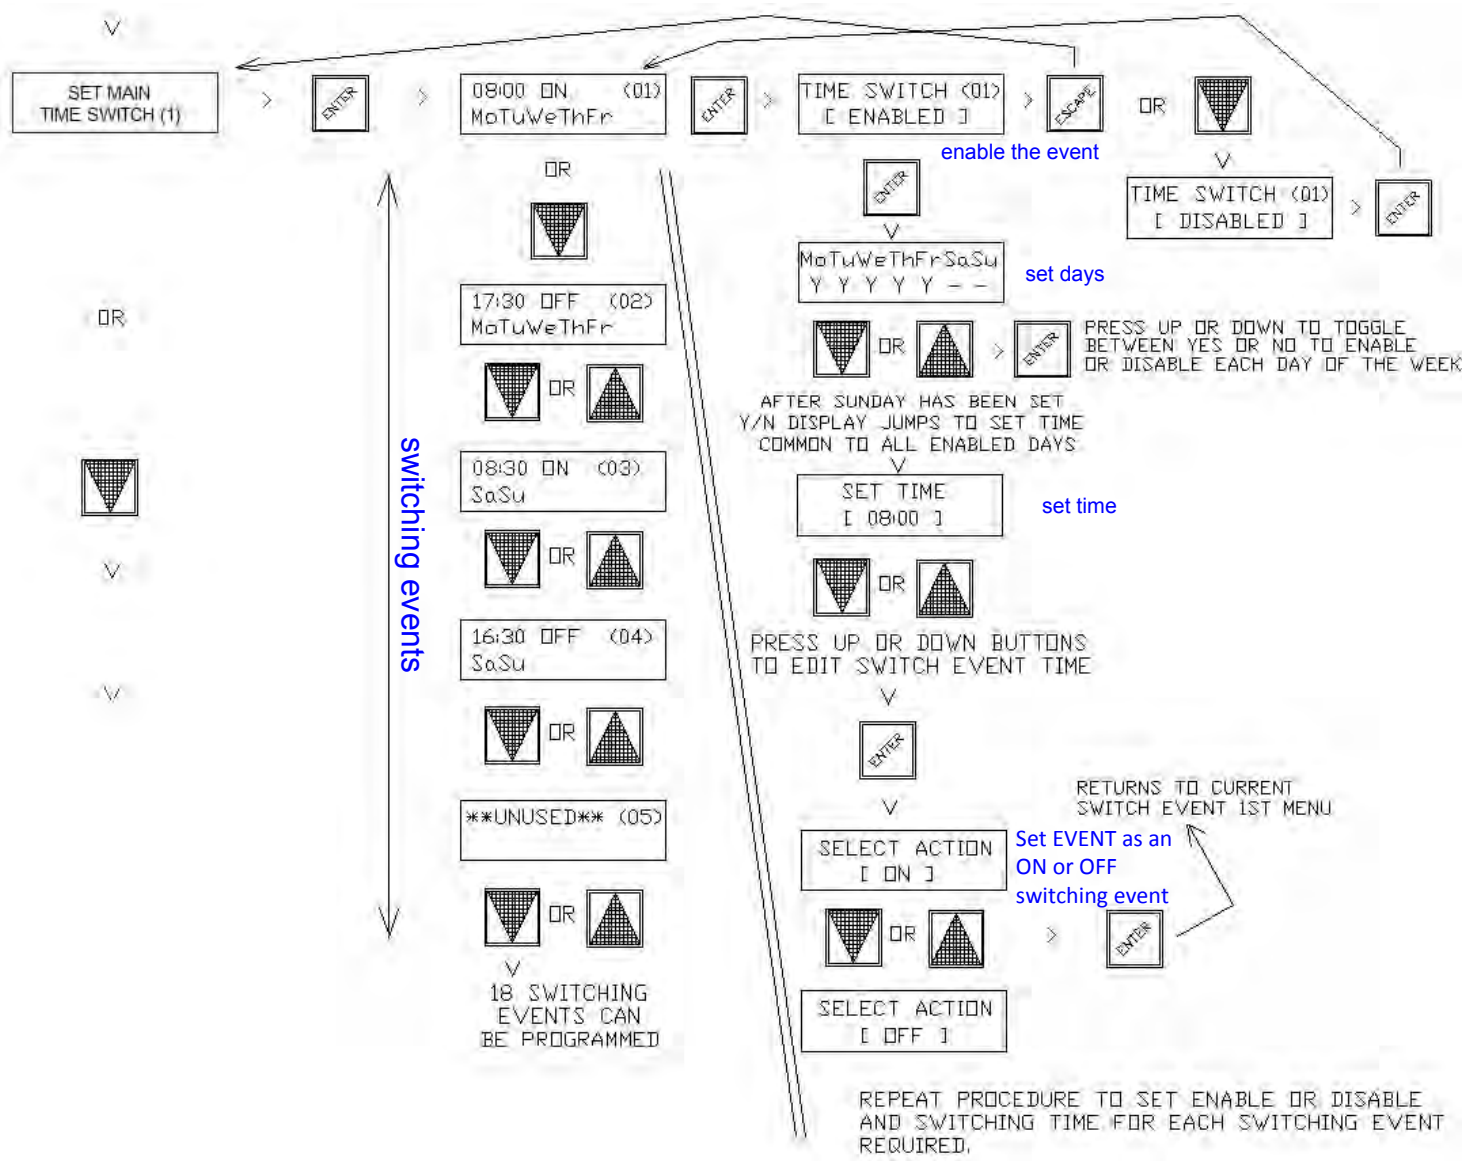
V

SET MAIN TIME SWITCH (1)

>

ENTER

>

08:00 ON (01)
MoTuWeThFr

ENTER

>

TIME SWITCH (01)
[ ENABLED ]

>

ESCAPE

OR

V

TIME SWITCH (01)
[ DISABLED ]

>

ENTER

enable the event

ENTER

V

MoTuWeThFrSaSu
Y Y Y Y Y - -

set days

OR

>

ENTER

PRESS UP OR DOWN TO TOGGLE BETWEEN YES OR NO TO ENABLE OR DISABLE EACH DAY OF THE WEEK

AFTER SUNDAY HAS BEEN SET Y/N DISPLAY JUMPS TO SET TIME COMMON TO ALL ENABLED DAYS

V

SET TIME
[ 08:00 ]

set time

OR

PRESS UP OR DOWN BUTTONS TO EDIT SWITCH EVENT TIME

V

ENTER

V

SELECT ACTION
[ ON ]

Set EVENT as an ON or OFF switching event

RETURNS TO CURRENT SWITCH EVENT 1ST MENU

OR

>

ENTER

SELECT ACTION
[ OFF ]

REPEAT PROCEDURE TO SET ENABLE OR DISABLE AND SWITCHING TIME FOR EACH SWITCHING EVENT REQUIRED.

OR

17:30 OFF (02)
MoTuWeThFr

OR

08:30 ON (03)
SaSu

OR

16:30 OFF (04)
SaSu

OR

**UNUSED** (05)

OR

V

18 SWITCHING EVENTS CAN BE PROGRAMMED

switching events

OR

V

V